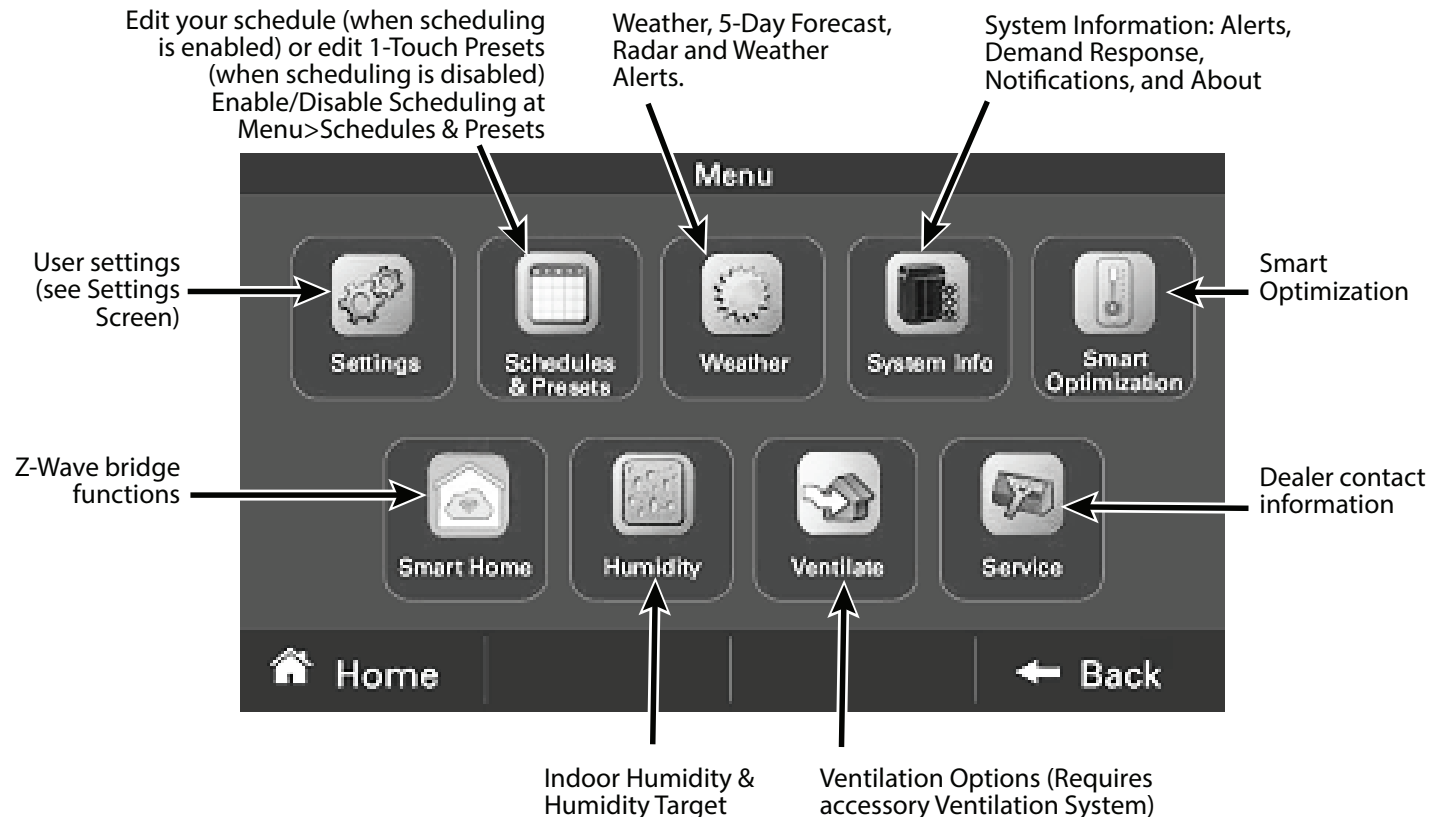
Edit your schedule (when scheduling is enabled) or edit 1-Touch Presets (when scheduling is disabled) Enable/Disable Scheduling at Menu>Schedules & Presets

Weather, 5-Day Forecast, Radar and Weather Alerts.

System Information: Alerts, Demand Response, Notifications, and About

Menu

User settings (see Settings Screen)

Settings

Schedules & Presets

Weather

System Info

Smart Optimization

Smart Optimization

Z-Wave bridge functions

Smart Home

Humidity

Ventilate

Service

Dealer contact information

Home

Back

Indoor Humidity & Humidity Target

Ventilation Options (Requires accessory Ventilation System)